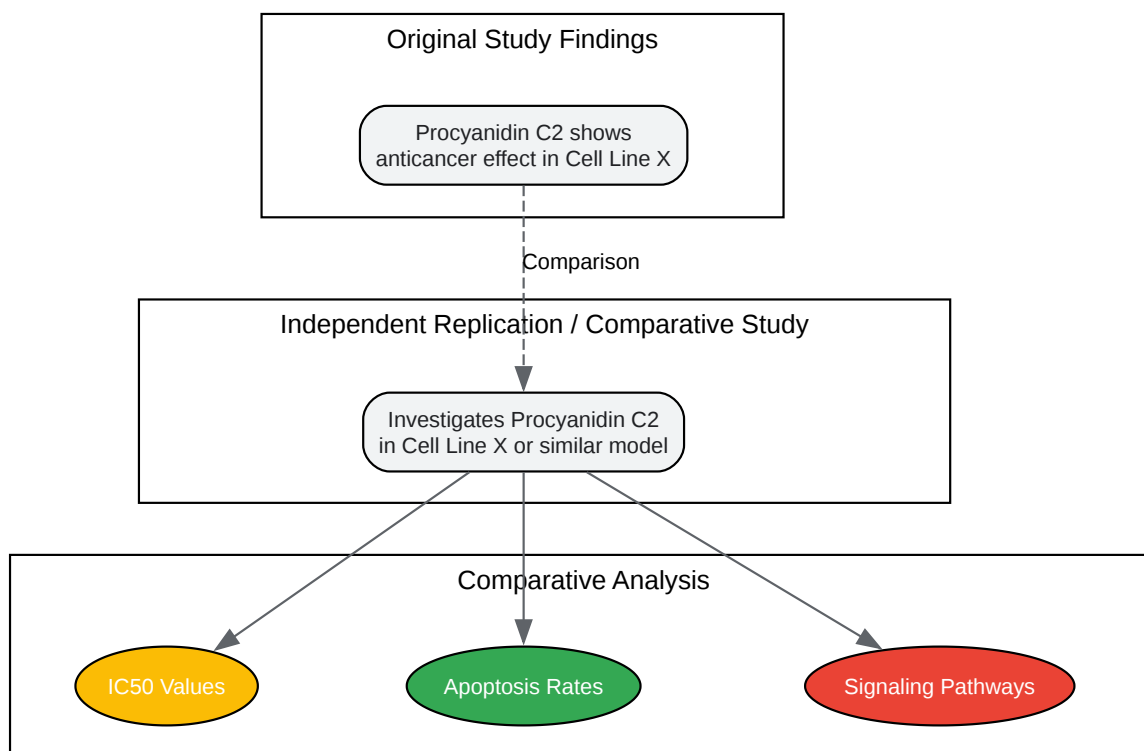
Original Study Findings

Procyanidin C2 shows anticancer effect in Cell Line X

Comparison

Independent Replication / Comparative Study

Investigates Procyanidin C2 in Cell Line X or similar model

Comparative Analysis

IC50 Values

Apoptosis Rates

Signaling Pathways